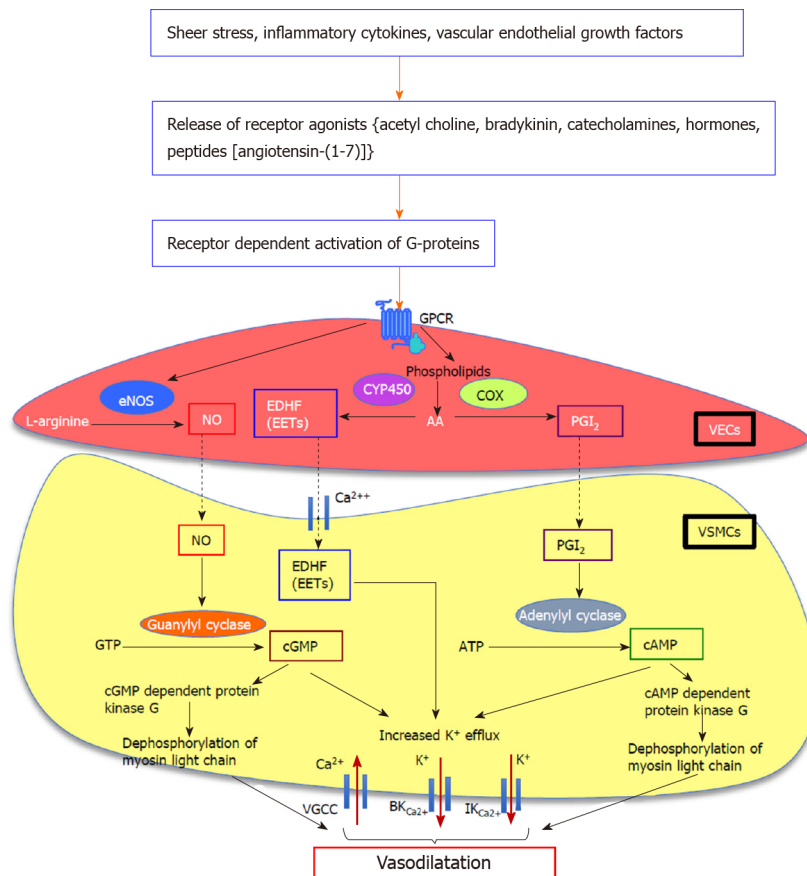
Sheer stress, inflammatory cytokines, vascular endothelial growth factors

Release of receptor agonists {acetyl choline, bradykinin, catecholamines, hormones, peptides [angiotensin-(1-7)]}

Receptor dependent activation of G-proteins

GPCR

Phospholipids

eNOS

CYP450

COX

L-arginine

NO

EDHF (EETs)

AA

$PGI_2$

VECs

$Ca^{2++}$

VSMCs

NO

EDHF (EETs)

$PGI_2$

Guanylyl cyclase

Adenylyl cyclase

GTP

cGMP

ATP

cAMP

cGMP dependent protein kinase G

cAMP dependent protein kinase G

Increased $K^+$ efflux

Dephosphorylation of myosin light chain

Dephosphorylation of myosin light chain

$Ca^{2+}$

$K^+$

$K^+$

VGCC

$BK_{Ca2+}$

$IK_{Ca2+}$

Vasodilatation